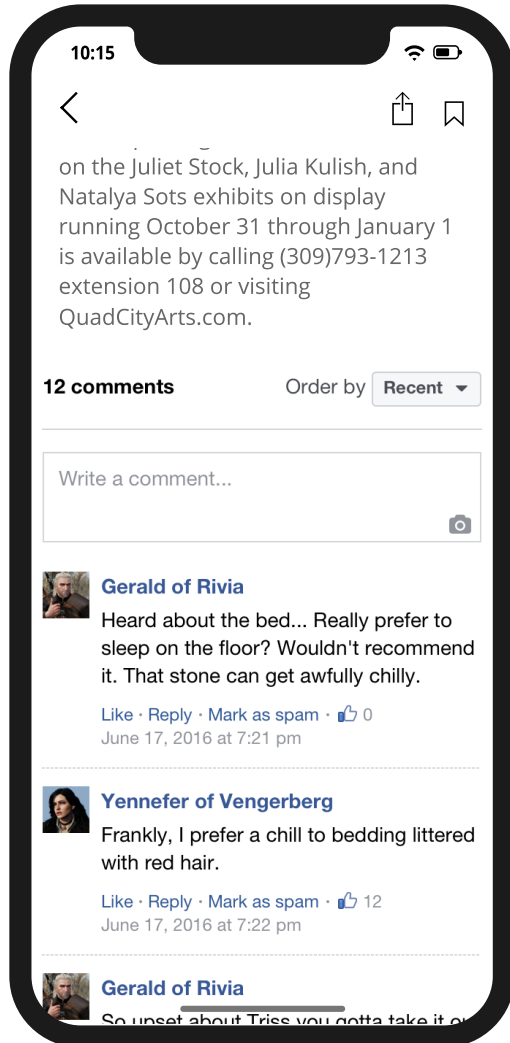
10:15

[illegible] on the Juliet Stock, Julia Kulish, and Natalya Sots exhibits on display running October 31 through January 1 is available by calling (309)793-1213 extension 108 or visiting QuadCityArts.com.

12 comments

Order by Recent

Write a comment...

Gerald of Rivia

Heard about the bed... Really prefer to sleep on the floor? Wouldn't recommend it. That stone can get awfully chilly.

Like · Reply · Mark as spam · 0

June 17, 2016 at 7:21 pm

Yennefer of Vengerberg

Frankly, I prefer a chill to bedding littered with red hair.

Like · Reply · Mark as spam · 12

June 17, 2016 at 7:22 pm

Gerald of Rivia

So upset about Triss you gotta take it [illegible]